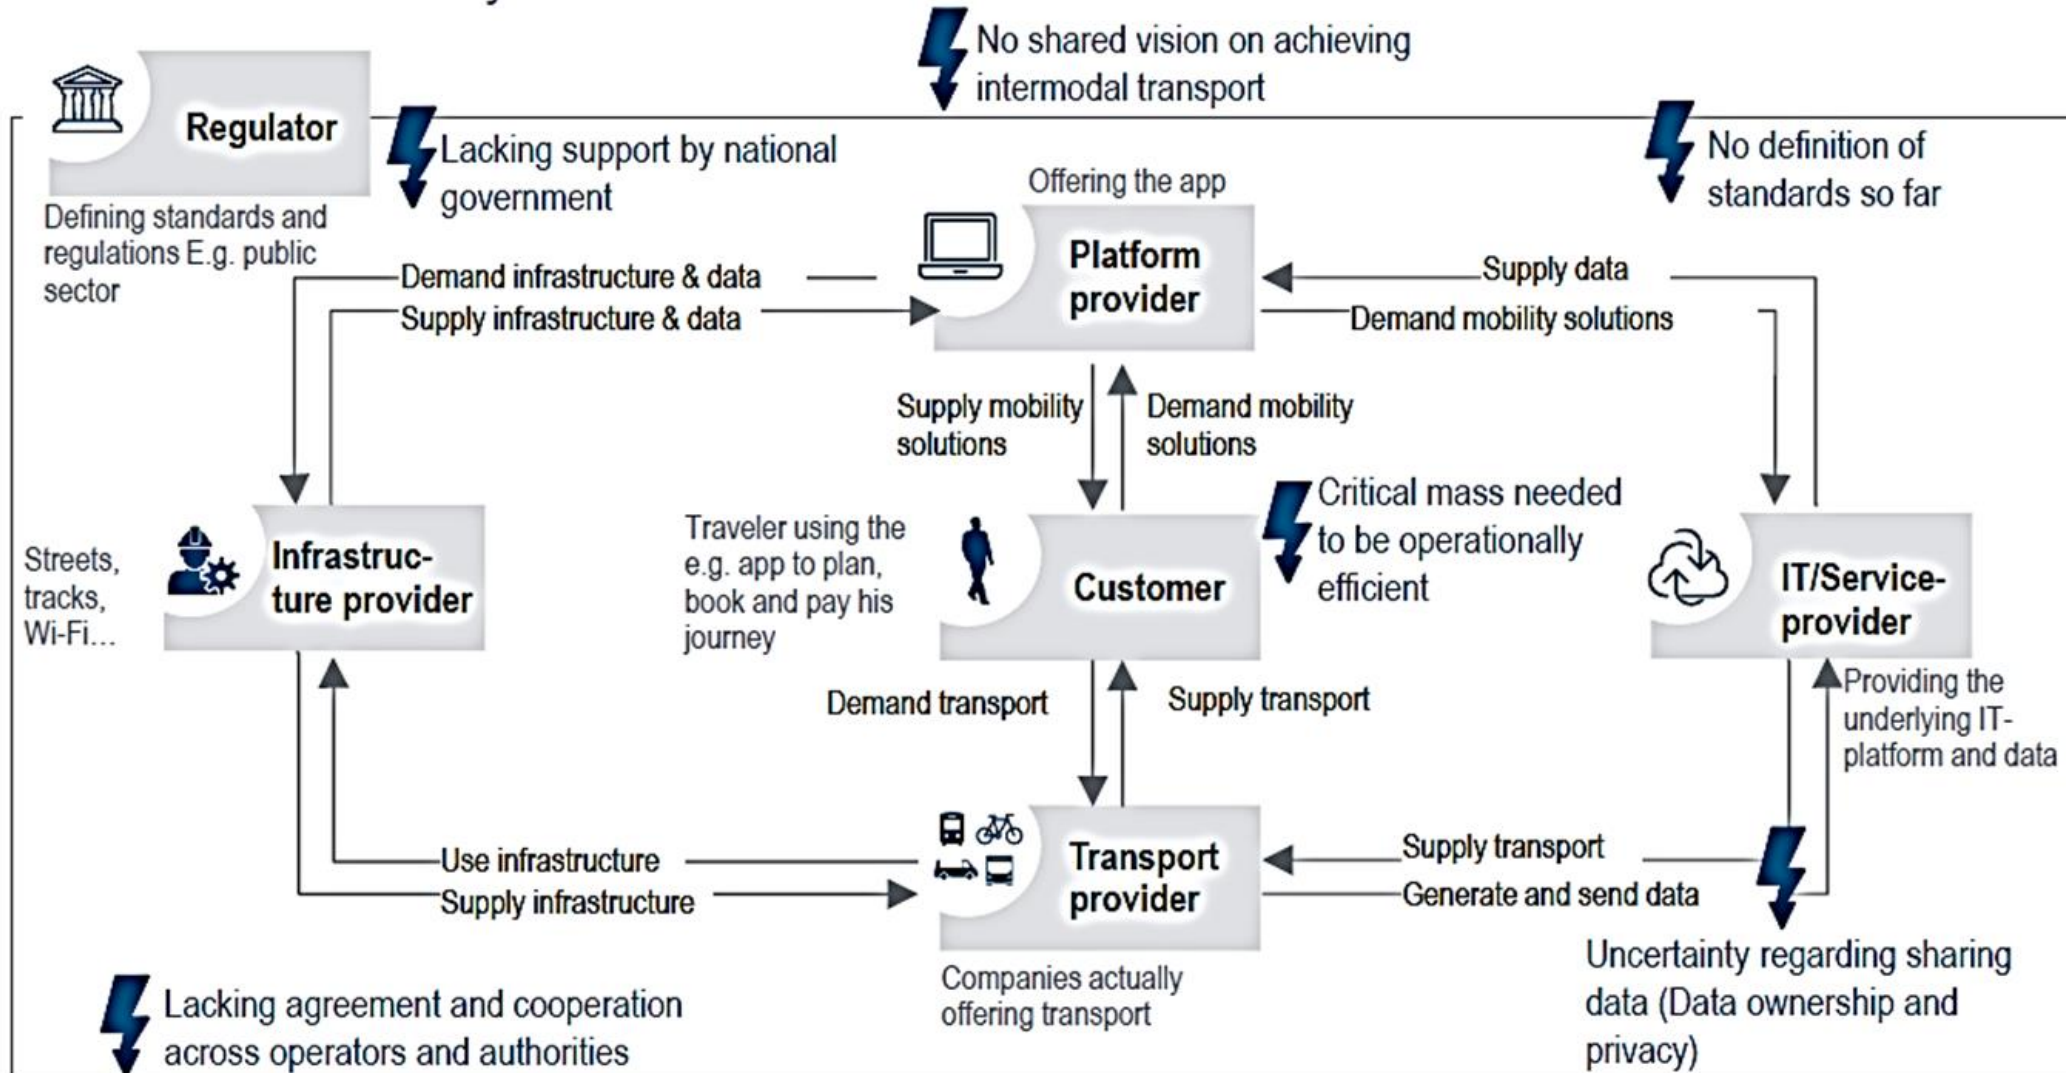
Regulator

Defining standards and regulations E.g. public sector

No shared vision on achieving intermodal transport

Lacking support by national government

No definition of standards so far

Offering the app

Platform provider

Demand infrastructure & data

Supply infrastructure & data

Supply data

Demand mobility solutions

Supply mobility solutions

Demand mobility solutions

Critical mass needed to be operationally efficient

Streets, tracks, Wi-Fi...

Infrastructure provider

Traveler using the e.g. app to plan, book and pay his journey

Customer

IT/Service-provider

Providing the underlying IT-platform and data

Demand transport

Supply transport

Use infrastructure

Supply infrastructure

Transport provider

Supply transport

Generate and send data

Companies actually offering transport

Uncertainty regarding sharing data (Data ownership and privacy)

Lacking agreement and cooperation across operators and authorities